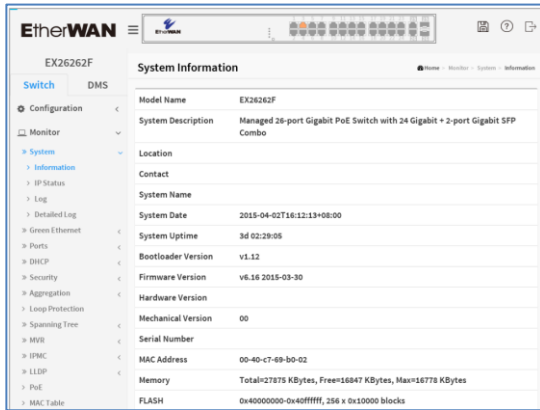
EtherWAN

EX26262F

Switch DMS

Configuration

Monitor

» System

> Information

> IP Status

> Log

> Detailed Log

» Green Ethernet

» Ports

» DHCP

» Security

» Aggregation

» Loop Protection

» Spanning Tree

» MVR

» IPMC

» LLDP

» PoE

» MAC Table

System Information

Home > Monitor > System > Information

| Model Name | EX26262F |
|---|---|
| System Description | Managed 26-port Gigabit PoE Switch with 24 Gigabit + 2-port Gigabit SFP Combo |
| Location | |
| Contact | |
| System Name | |
| System Date | 2015-04-02T16:12:13+08:00 |
| System Uptime | 3d 02:29:05 |
| Bootloader Version | v1.12 |
| Firmware Version | v6.16 2015-03-30 |
| Hardware Version | |
| Mechanical Version | 00 |
| Serial Number | |
| MAC Address | 00-40-c7-69-b0-02 |
| Memory | Total=27875 KBytes, Free=16847 KBytes, Max=16778 KBytes |
| FLASH | 0x40000000-0x40ffffff, 256 x 0x10000 blocks |